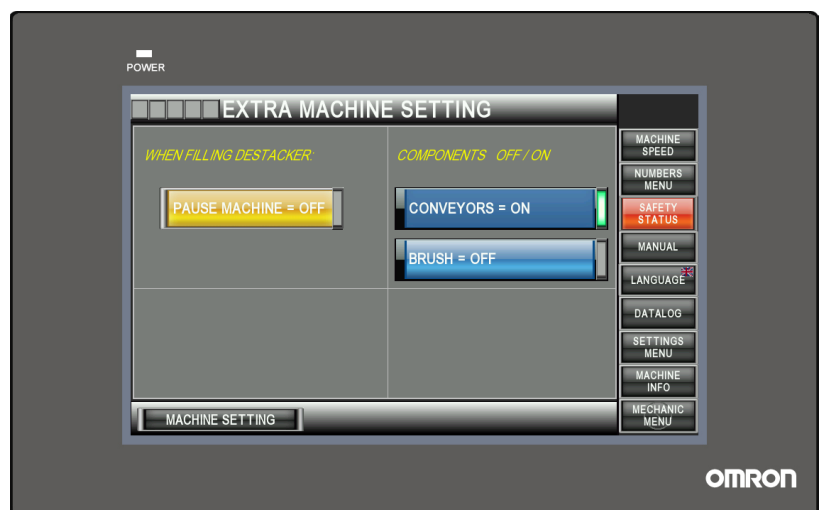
POWER

EXTRA MACHINE SETTING

WHEN FILLING DESTACKER:

PAUSE MACHINE = OFF

COMPONENTS OFF / ON

CONVEYORS = ON

BRUSH = OFF

MACHINE SETTING

MACHINE SPEED

NUMBERS MENU

SAFETY STATUS

MANUAL

LANGUAGE

DATALOG

SETTINGS MENU

MACHINE INFO

MECHANIC MENU

OMRON